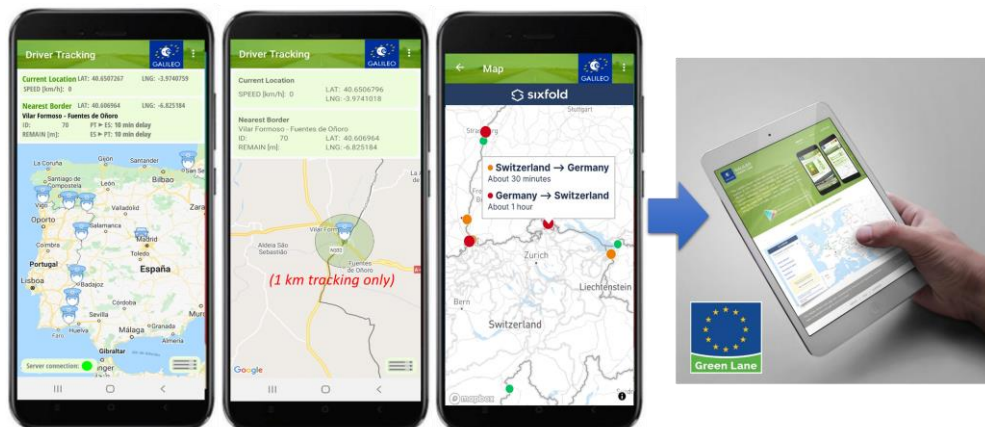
Driver Tracking
GALILEO
Current Location LAT: 40.6507267 LNG: -3.9740759
SPEED [km/h]: 0
Nearest Border LAT: 40.606964 LNG: -6.825184
Vilar Formoso - Fuentes de Oñoro
ID: 70 PT ► ES: 10 min delay
REMAIN [m]: ES ► PT: 10 min delay
Gijón Santander
La Coruña
Santiago de Compostela
Bilbao
León
Vigo
Valladolid
Oporto
Salamanca
Madrid
Coimbra
Toledo
Portugal
España
Lisboa
Badajoz
Córdoba
Sevilla
Granada
Málaga
Gibraltar
Server connection:

Driver Tracking
GALILEO
Current Location
SPEED [km/h]: 0 LAT: 40.6506796 LNG: -3.9741018
Nearest Border
Vilar Formoso - Fuentes de Oñoro
ID: 70 LAT: 40.606964
REMAIN [m]: LNG: -6.825184
Aldeia São Sebastião
Vilar Formoso
Fuentes de Oñoro
(1 km tracking only)
Google

Map
GALILEO
sixfold
Stuttgart
Strasbourg
Switzerland → Germany
About 30 minutes
Germany → Switzerland
About 1 hour
Zurich
Liechtenstein
Bern
Switzerland
mapbox

Green Lane